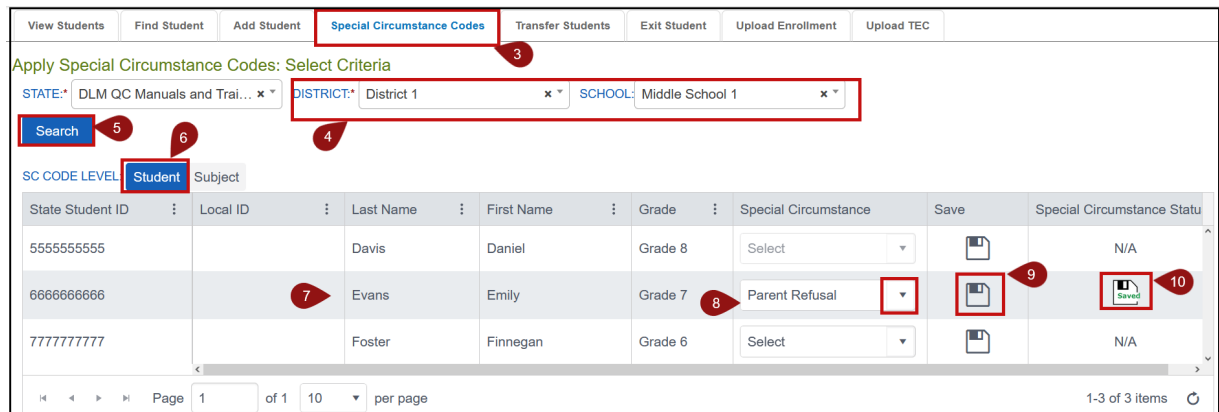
View Students | Find Student | Add Student | Special Circumstance Codes | Transfer Students | Exit Student | Upload Enrollment | Upload TEC

3

Apply Special Circumstance Codes: Select Criteria

STATE:* DLM QC Manuals and Trai... DISTRICT:* District 1 SCHOOL: Middle School 1

Search 5

6

4

SC CODE LEVEL: Student Subject

| State Student ID | Local ID | Last Name | First Name | Grade | Special Circumstance | Save | Special Circumstance Statu |
|---|---|---|---|---|---|---|---|
| 5555555555 | | Davis | Daniel | Grade 8 | Select | | N/A |
| 6666666666 | 7 | Evans | Emily | Grade 7 | 8 Parent Refusal | 9 | Saved 10 |
| 7777777777 | | Foster | Finnegan | Grade 6 | Select | | N/A |

Page 1 of 1 10 per page

1-3 of 3 items